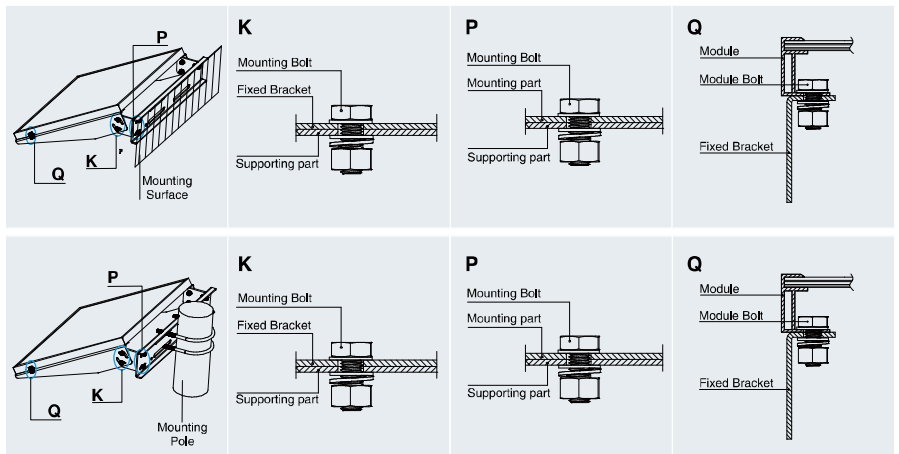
P

Q

K

Mounting Surface

K

Mounting Bolt

Fixed Bracket

Supporting part

P

Mounting Bolt

Mounting part

Supporting part

Q

Module

Module Bolt

Fixed Bracket

P

Q

K

Mounting Pole

K

Mounting Bolt

Fixed Bracket

Supporting part

P

Mounting Bolt

Mounting part

Supporting part

Q

Module

Module Bolt

Fixed Bracket